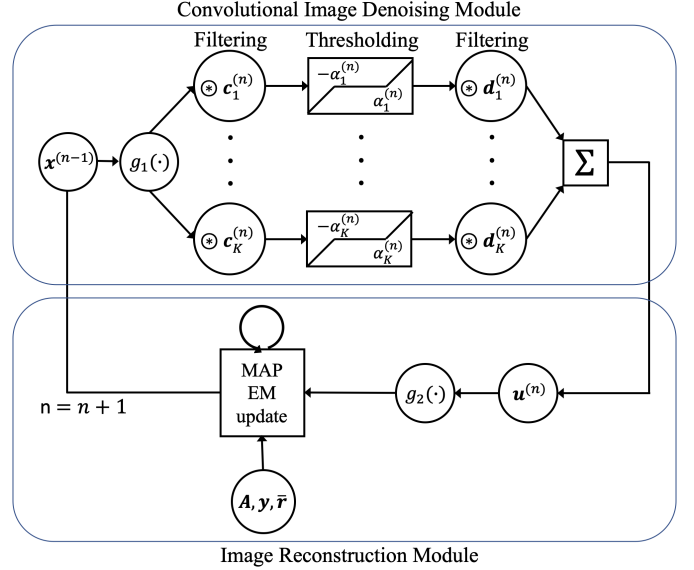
Convolutional Image Denoising Module

Filtering

Thresholding

Filtering

$\boldsymbol{x}^{(n-1)}$

$g_1(\cdot)$

$\circledast\ \boldsymbol{c}_1^{(n)}$

$-\alpha_1^{(n)}$

$\alpha_1^{(n)}$

$\circledast\ \boldsymbol{d}_1^{(n)}$

$\Sigma$

$\circledast\ \boldsymbol{c}_K^{(n)}$

$-\alpha_K^{(n)}$

$\alpha_K^{(n)}$

$\circledast\ \boldsymbol{d}_K^{(n)}$

MAP EM update

$g_2(\cdot)$

$\boldsymbol{u}^{(n)}$

n $= n + 1$

$\boldsymbol{A}, \boldsymbol{y}, \bar{\boldsymbol{r}}$

Image Reconstruction Module